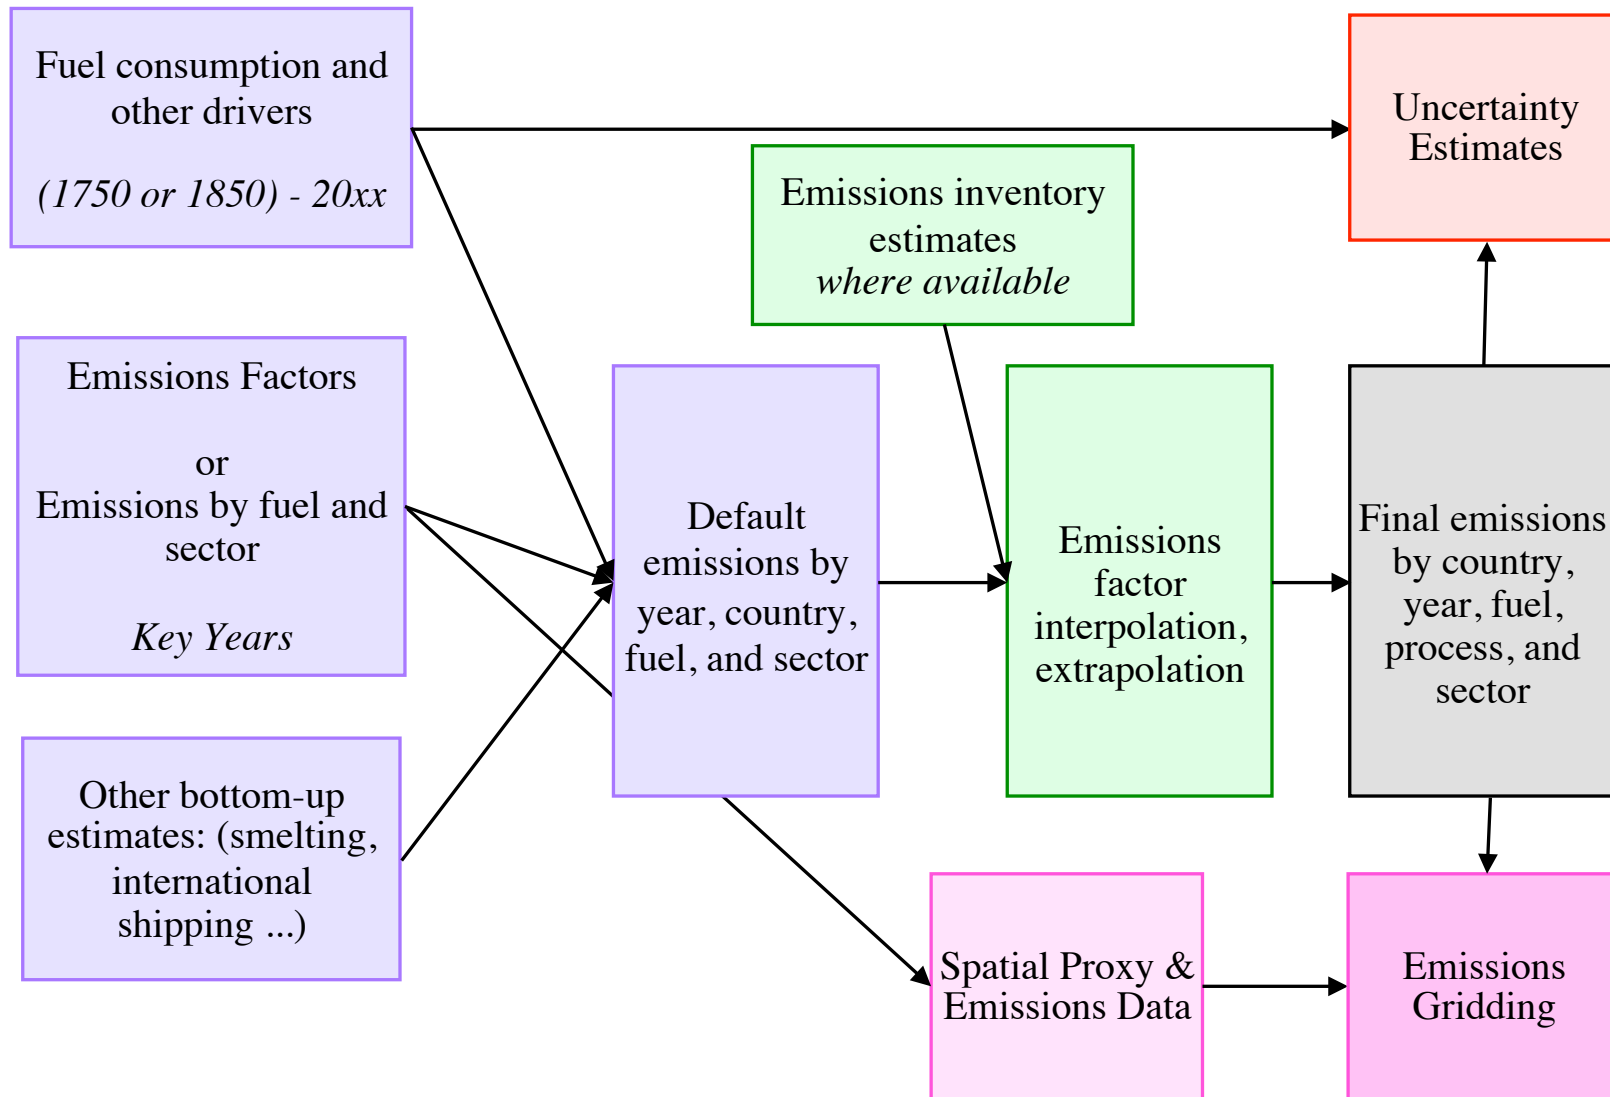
Fuel consumption and other drivers

(1750 or 1850) - 20xx

Uncertainty Estimates

Emissions inventory estimates
where available

Emissions Factors

or
Emissions by fuel and sector

Key Years

Default emissions by year, country, fuel, and sector

Emissions factor interpolation, extrapolation

Final emissions by country, year, fuel, process, and sector

Other bottom-up estimates: (smelting, international shipping ...)

Spatial Proxy & Emissions Data

Emissions Gridding